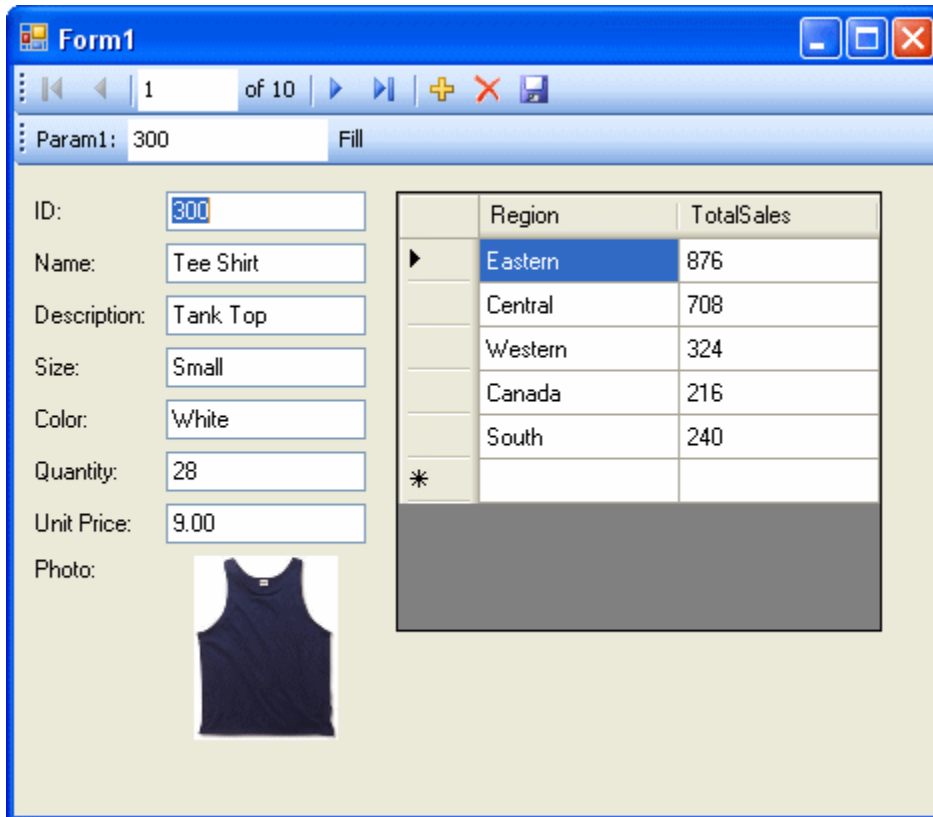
Form1

1 of 10

Param1: 300 Fill

ID: 300

Name: Tee Shirt

Description: Tank Top

Size: Small

Color: White

Quantity: 28

Unit Price: 9.00

Photo:

| | Region | TotalSales |
|---|---|---|
| ▶ | Eastern | 876 |
| | Central | 708 |
| | Western | 324 |
| | Canada | 216 |
| | South | 240 |
| * | | |